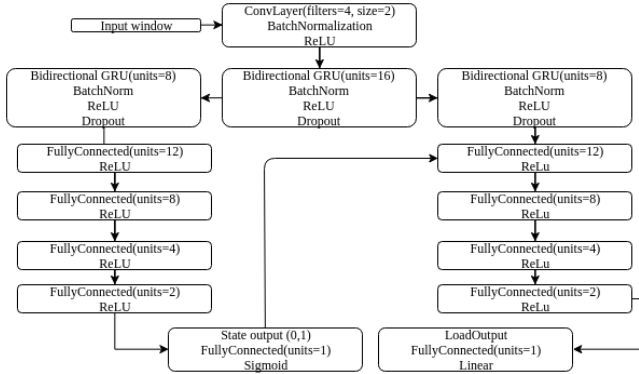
Input window

ConvLayer(filters=4, size=2)
BatchNormalization
ReLU

Bidirectional GRU(units=8)
BatchNorm
ReLU
Dropout

Bidirectional GRU(units=16)
BatchNorm
ReLU
Dropout

Bidirectional GRU(units=8)
BatchNorm
ReLU
Dropout

FullyConnected(units=12)
ReLU

FullyConnected(units=8)
ReLU

FullyConnected(units=4)
ReLU

FullyConnected(units=2)
ReLU

FullyConnected(units=12)
ReLu

FullyConnected(units=8)
ReLu

FullyConnected(units=4)
ReLu

FullyConnected(units=2)
ReLu

State output (0,1)
FullyConnected(units=1)
Sigmoid

LoadOutput
FullyConnected(units=1)
Linear